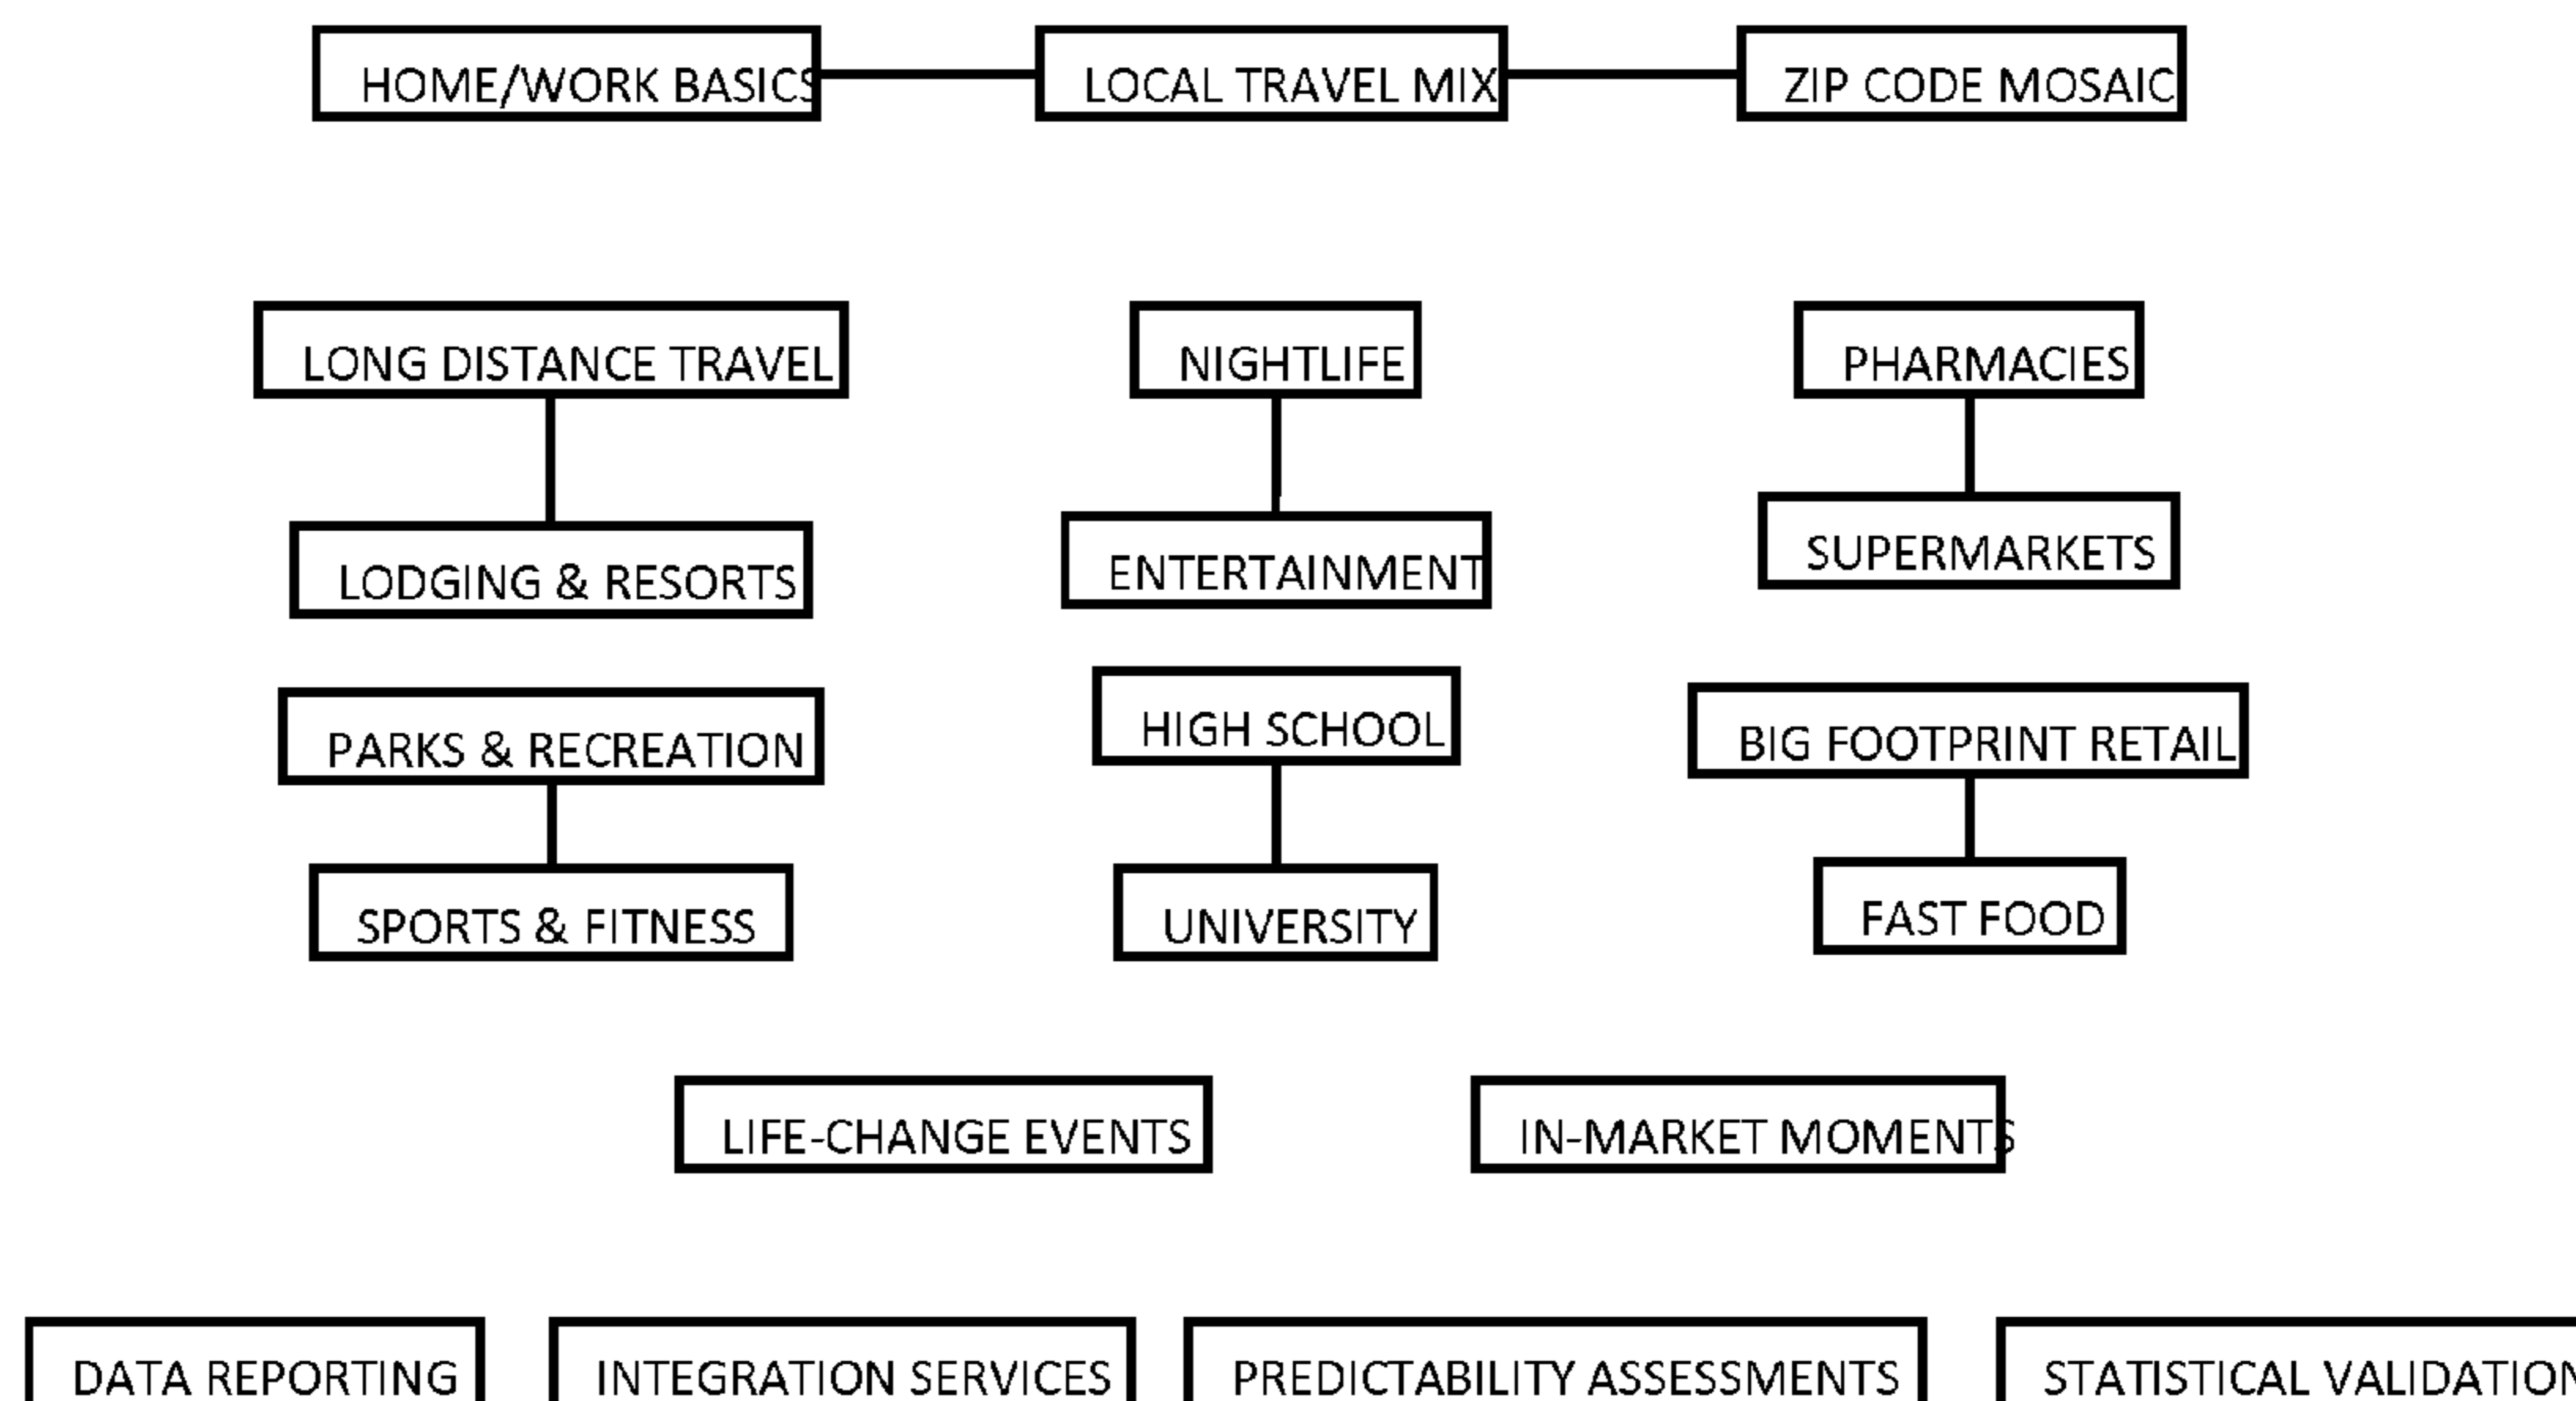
HOME/WORK BASICS
LOCAL TRAVEL MIX
ZIP CODE MOSAIC

LONG DISTANCE TRAVEL
LODGING & RESORTS
NIGHTLIFE
ENTERTAINMENT
PHARMACIES
SUPERMARKETS

PARKS & RECREATION
SPORTS & FITNESS
HIGH SCHOOL
UNIVERSITY
BIG FOOTPRINT RETAIL
FAST FOOD

LIFE-CHANGE EVENTS
IN-MARKET MOMENTS

DATA REPORTING
INTEGRATION SERVICES
PREDICTABILITY ASSESSMENTS
STATISTICAL VALIDATION